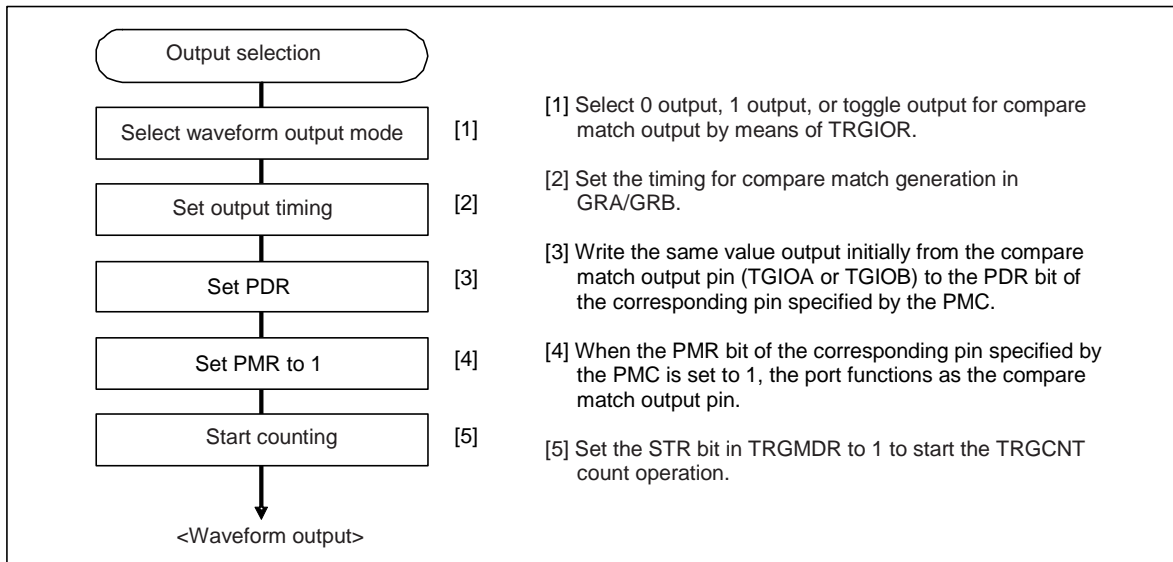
Output selection

Select waveform output mode [1]

Set output timing [2]

Set PDR [3]

Set PMR to 1 [4]

Start counting [5]

<Waveform output>

[1] Select 0 output, 1 output, or toggle output for compare match output by means of TRGIOR.

[2] Set the timing for compare match generation in GRA/GRB.

[3] Write the same value output initially from the compare match output pin (TGIOA or TGIOB) to the PDR bit of the corresponding pin specified by the PMC.

[4] When the PMR bit of the corresponding pin specified by the PMC is set to 1, the port functions as the compare match output pin.

[5] Set the STR bit in TRGMDR to 1 to start the TRGCNT count operation.